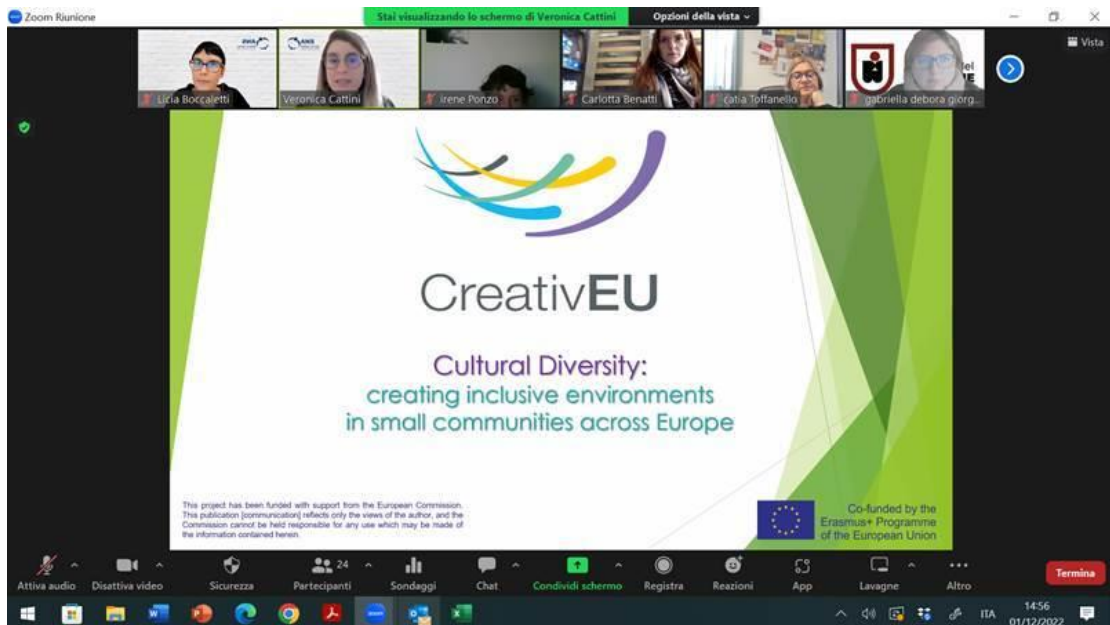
Zoom Riunione

Stai visualizzando lo schermo di Veronica Cattini

Opzioni della vista ⌄

Vista

Licia Boccaletti

Veronica Cattini

Irene Ponzo

Carlotta Benatti

catia Toffanello

gabriella debora giorg...

CreativEU

Cultural Diversity:
creating inclusive environments
in small communities across Europe

This project has been funded with support from the European Commission. This publication [communication] reflects only the views of the author, and the Commission cannot be held responsible for any use which may be made of the information contained herein.

Co-funded by the Erasmus+ Programme of the European Union

Attiva audio

Disattiva video

Sicurezza

24

Partecipanti

Sondaggi

Chat

Condividi schermo

Registra

Reazioni

App

Lavagne

Altro

Termina

ITA

14:56
01/12/2022